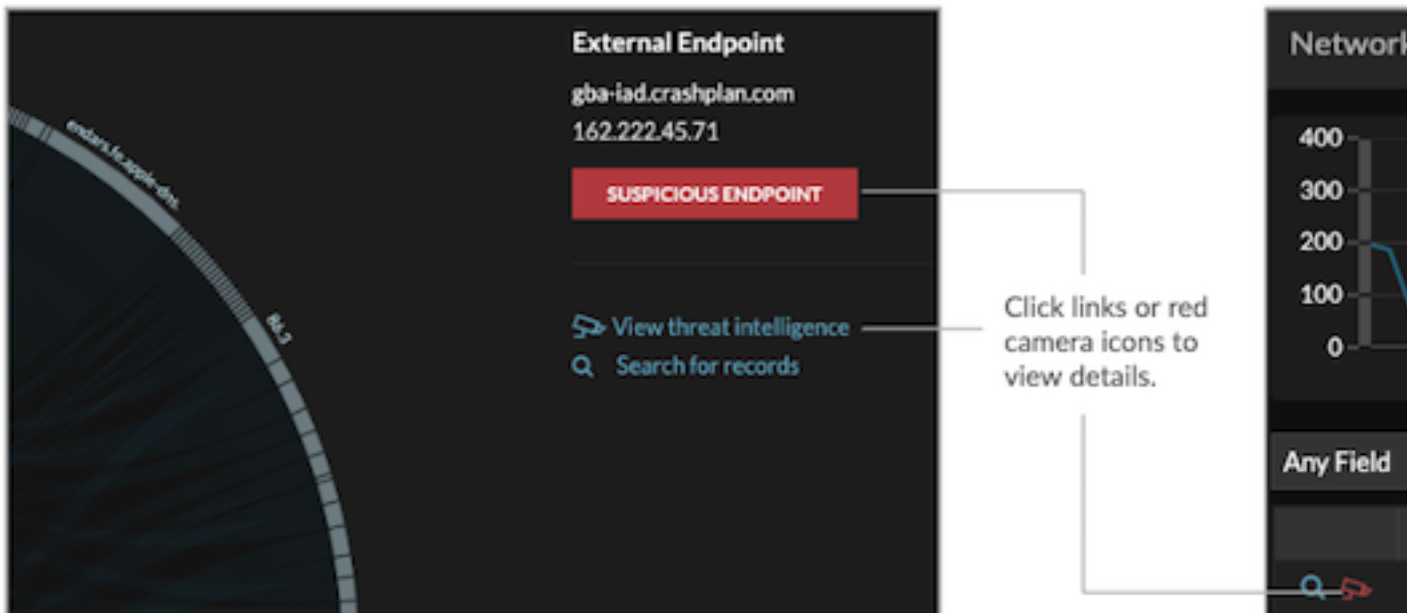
endars.fe.apple-dns

ds_5

External Endpoint

gba-iad.crashplan.com
162.222.45.71

SUSPICIOUS ENDPOINT

View threat intelligence
Search for records

Click links or red camera icons to view details.

Network

400
300
200
100
0

Any Field